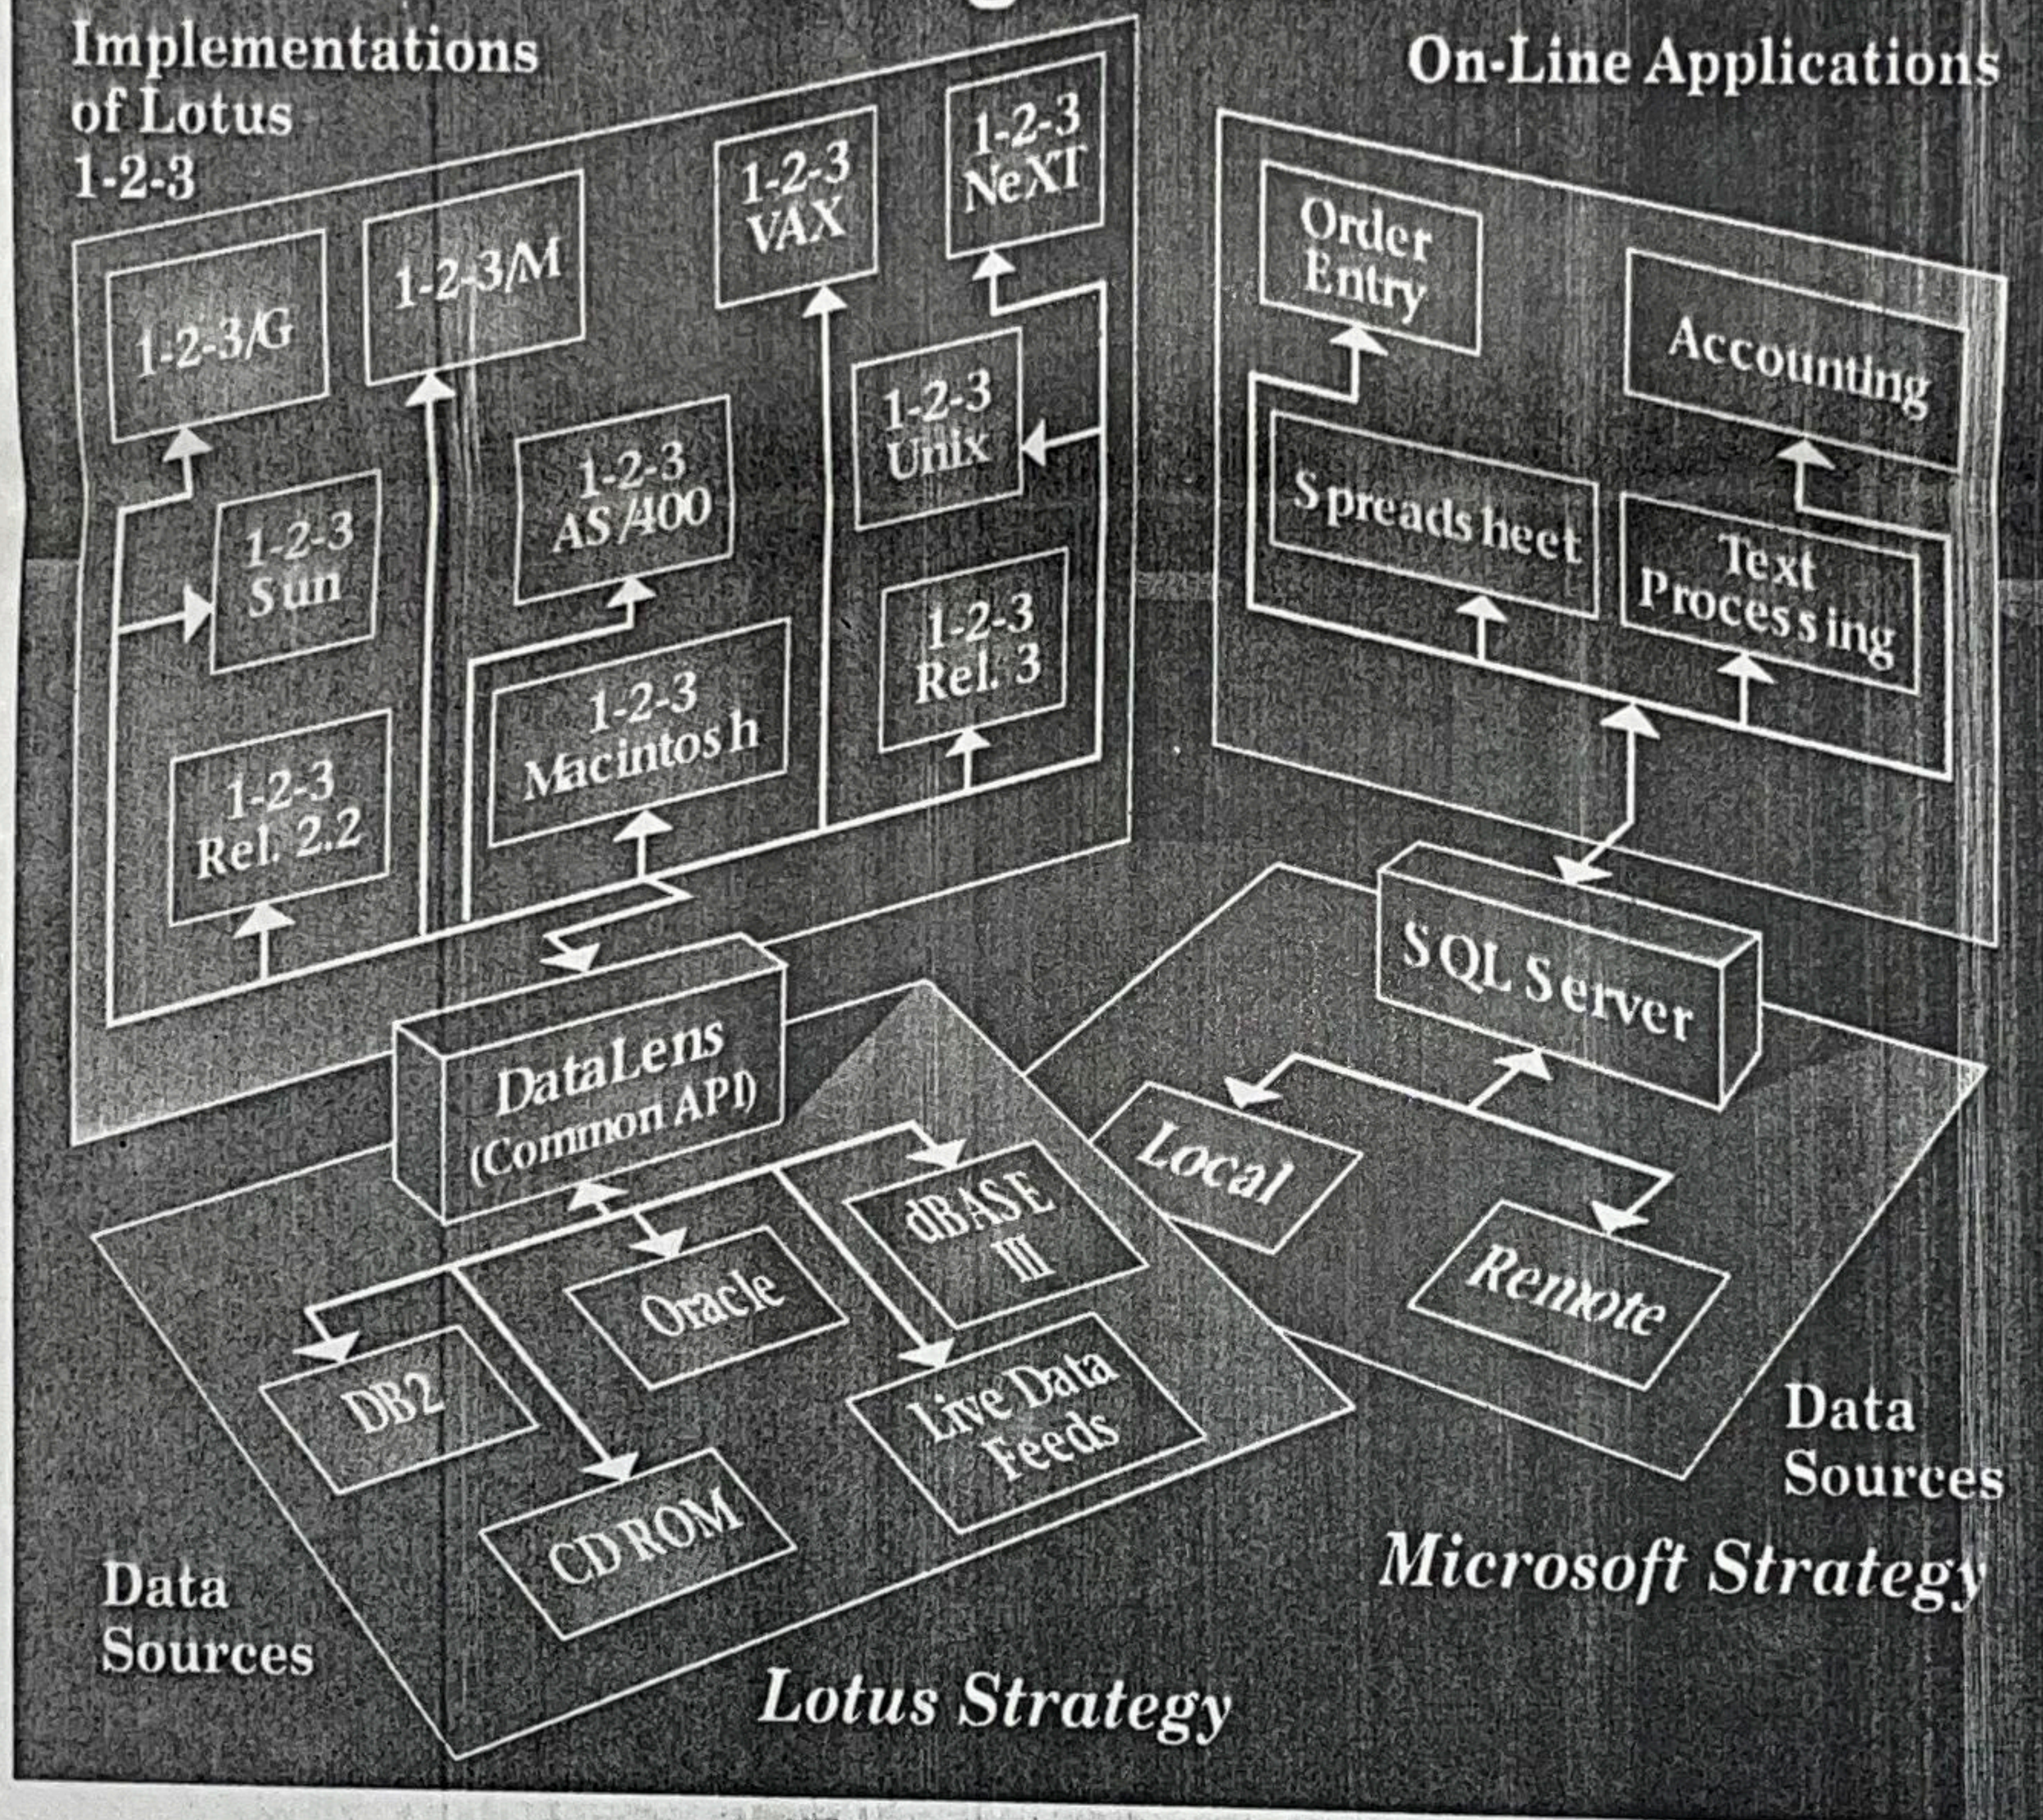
Implementations of Lotus 1-2-3

On-Line Applications

1-2-3/G

1-2-3/M

1-2-3 VAX

1-2-3 NeXT

1-2-3 Sun

1-2-3 AS/400

1-2-3 Unix

1-2-3 Rel. 2.2

1-2-3 Macintosh

1-2-3 Rel. 3

Order Entry

Accounting

Spreadsheet

Text Processing

DataLens (Common API)

SQL Server

Local

Remote

DB2

Oracle

dBASE III

Live Data Feeds

CD ROM

Data Sources

Data Sources

Microsoft Strategy

Lotus Strategy